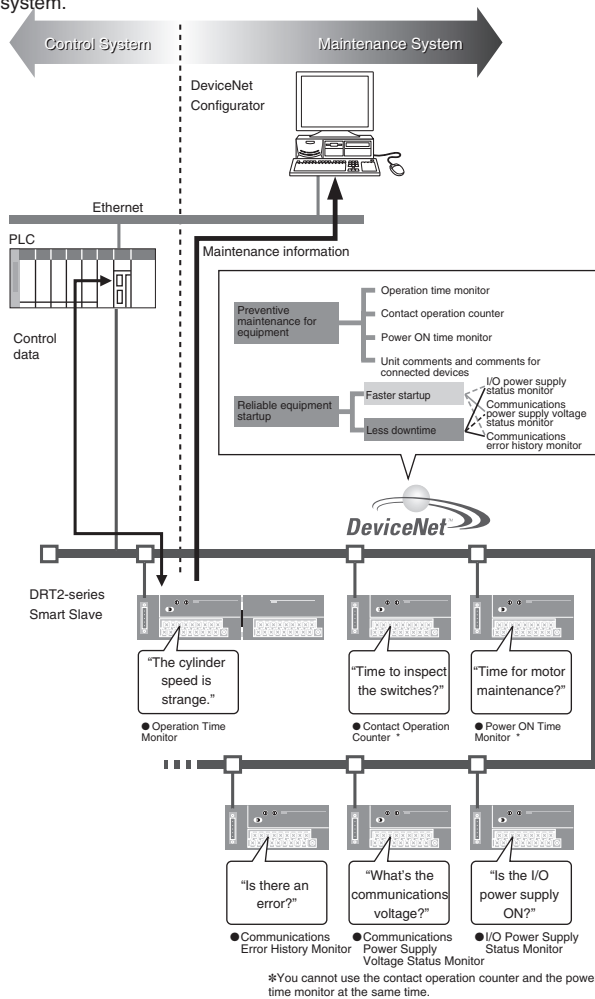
system.

Control System

Maintenance System

DeviceNet Configurator

Ethernet

PLC

Maintenance information

Control data

Preventive maintenance for equipment

Operation time monitor

Contact operation counter

Power ON time monitor

Unit comments and comments for connected devices

Reliable equipment startup

Faster startup

Less downtime

I/O power supply status monitor

Communications power supply voltage status monitor

Communications error history monitor

DeviceNet

DRT2-series Smart Slave

"The cylinder speed is strange."

● Operation Time Monitor

"Time to inspect the switches?"

● Contact Operation Counter *

"Time for motor maintenance?"

● Power ON Time Monitor *

"Is there an error?"

● Communications Error History Monitor

"What's the communications voltage?"

● Communications Power Supply Voltage Status Monitor

"Is the I/O power supply ON?"

● I/O Power Supply Status Monitor

*You cannot use the contact operation counter and the powe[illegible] time monitor at the same time.